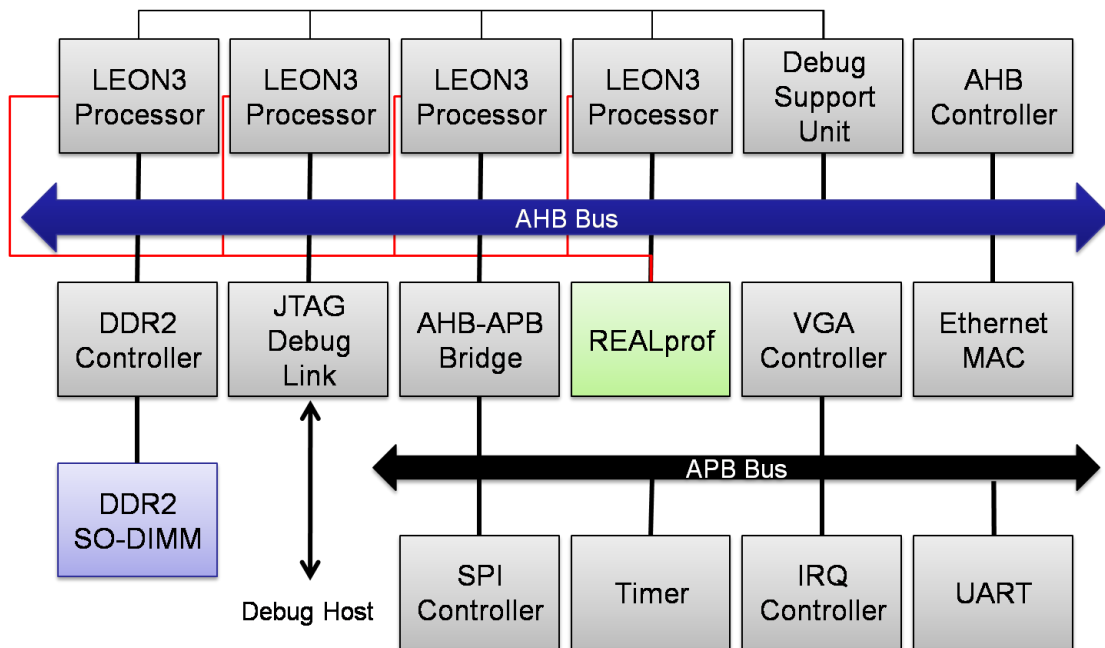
LEON3 Processor

LEON3 Processor

LEON3 Processor

LEON3 Processor

Debug Support Unit

AHB Controller

AHB Bus

DDR2 Controller

JTAG Debug Link

AHB-APB Bridge

REALprof

VGA Controller

Ethernet MAC

DDR2 SO-DIMM

APB Bus

Debug Host

SPI Controller

Timer

IRQ Controller

UART